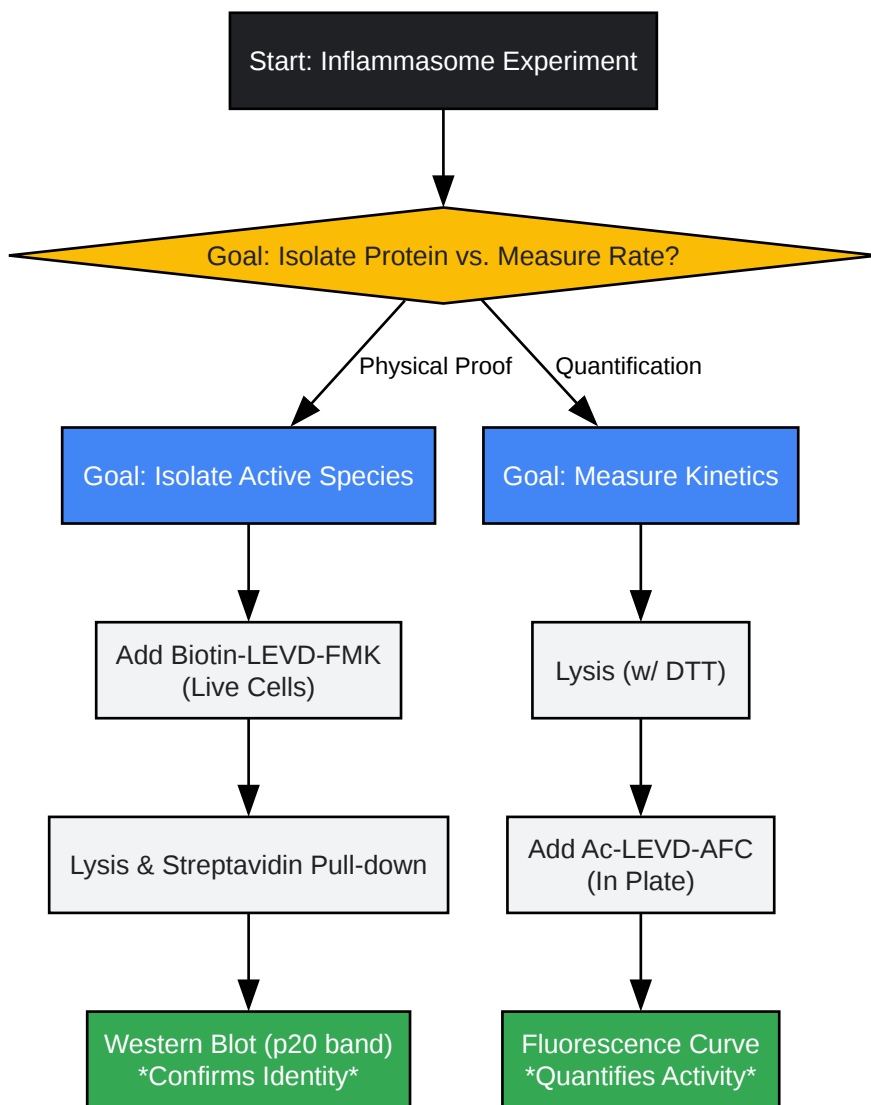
Start: Inflammasome Experiment

Goal: Isolate Protein vs. Measure Rate?

Physical Proof

Quantification

Goal: Isolate Active Species

Goal: Measure Kinetics

Add Biotin-LEVD-FMK (Live Cells)

Lysis (w/ DTT)

Lysis & Streptavidin Pull-down

Add Ac-LEVD-AFC (In Plate)

Western Blot (p20 band) *Confirms Identity*

Fluorescence Curve *Quantifies Activity*